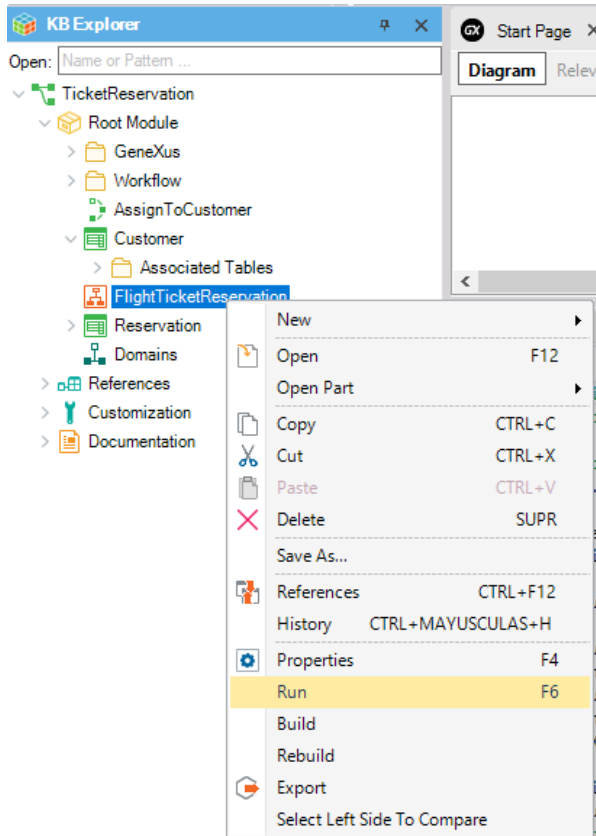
KB Explorer
Open: Name or Pattern ...
TicketReservation
Root Module
GeneXus
Workflow
AssignToCustomer
Customer
Associated Tables
FlightTicketReservation
Reservation
Domains
References
Customization
Documentation

Start Page
Diagram
Relev

New
Open F12
Open Part
Copy CTRL+C
Cut CTRL+X
Paste CTRL+V
Delete SUPR
Save As...
References CTRL+F12
History CTRL+MAYUSCULAS+H
Properties F4
Run F6
Build
Rebuild
Export
Select Left Side To Compare